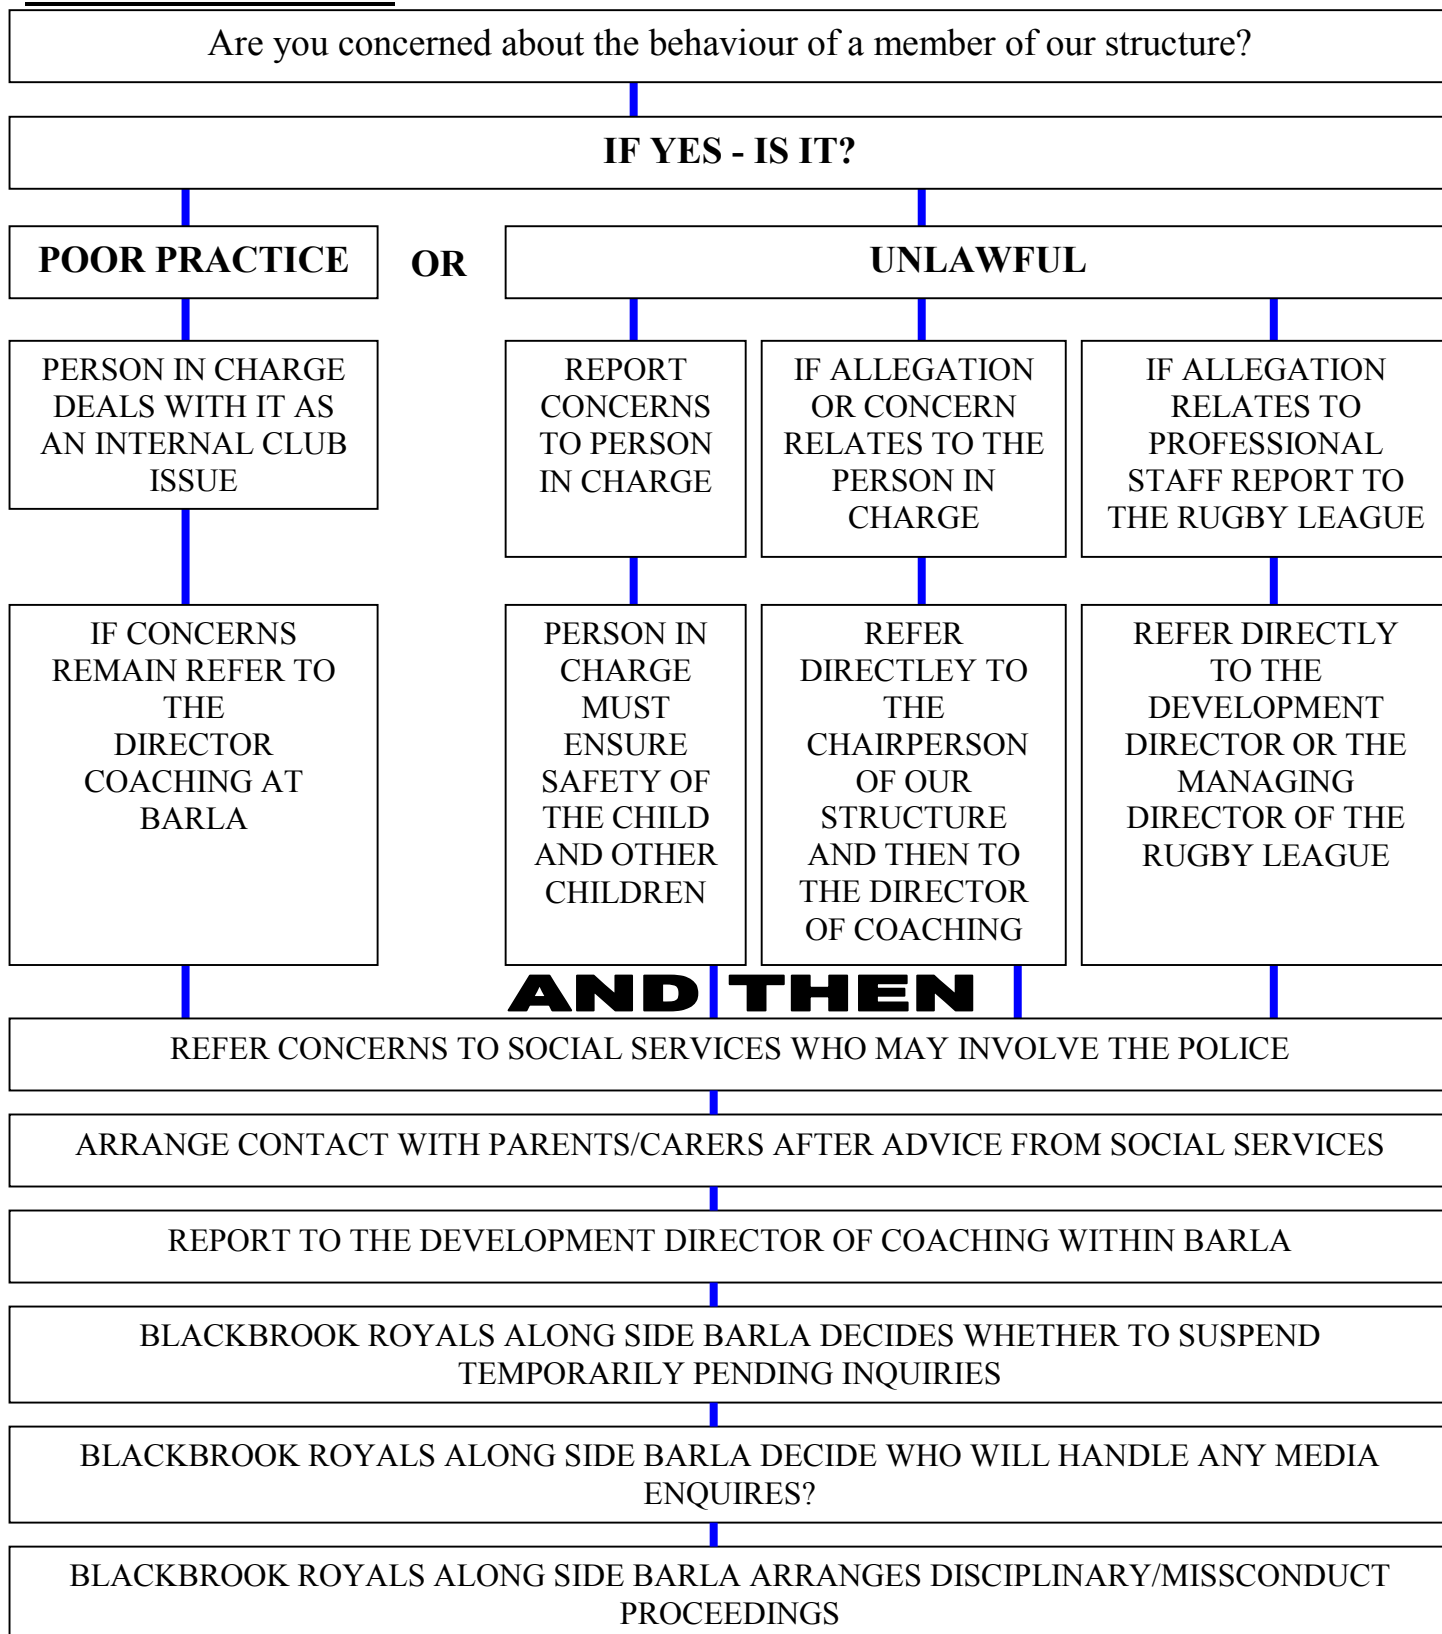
Are you concerned about the behaviour of a member of our structure?

IF YES - IS IT?

POOR PRACTICE

OR

UNLAWFUL

PERSON IN CHARGE DEALS WITH IT AS AN INTERNAL CLUB ISSUE

REPORT CONCERNS TO PERSON IN CHARGE

IF ALLEGATION OR CONCERN RELATES TO THE PERSON IN CHARGE

IF ALLEGATION RELATES TO PROFESSIONAL STAFF REPORT TO THE RUGBY LEAGUE

IF CONCERNS REMAIN REFER TO THE DIRECTOR COACHING AT BARLA

PERSON IN CHARGE MUST ENSURE SAFETY OF THE CHILD AND OTHER CHILDREN

REFER DIRECTLEY TO THE CHAIRPERSON OF OUR STRUCTURE AND THEN TO THE DIRECTOR OF COACHING

REFER DIRECTLY TO THE DEVELOPMENT DIRECTOR OR THE MANAGING DIRECTOR OF THE RUGBY LEAGUE

AND THEN

REFER CONCERNS TO SOCIAL SERVICES WHO MAY INVOLVE THE POLICE

ARRANGE CONTACT WITH PARENTS/CARERS AFTER ADVICE FROM SOCIAL SERVICES

REPORT TO THE DEVELOPMENT DIRECTOR OF COACHING WITHIN BARLA

BLACKBROOK ROYALS ALONG SIDE BARLA DECIDES WHETHER TO SUSPEND TEMPORARILY PENDING INQUIRIES

BLACKBROOK ROYALS ALONG SIDE BARLA DECIDE WHO WILL HANDLE ANY MEDIA ENQUIRES?

BLACKBROOK ROYALS ALONG SIDE BARLA ARRANGES DISCIPLINARY/MISSCONDUCT PROCEEDINGS